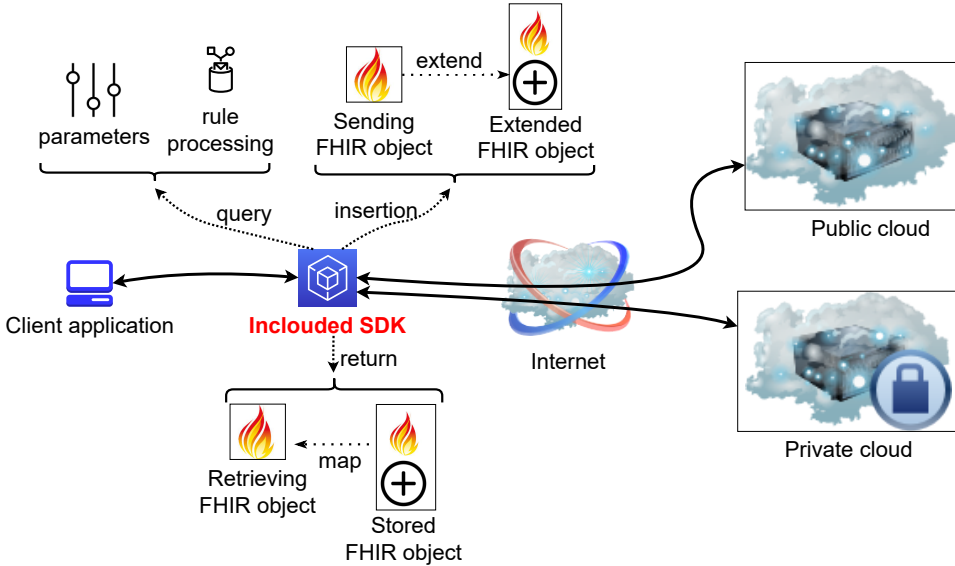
parameters

rule processing

Sending FHIR object

extend

Extended FHIR object

query

insertion

Public cloud

Client application

Inclouded SDK

Internet

return

Private cloud

Retrieving FHIR object

map

Stored FHIR object